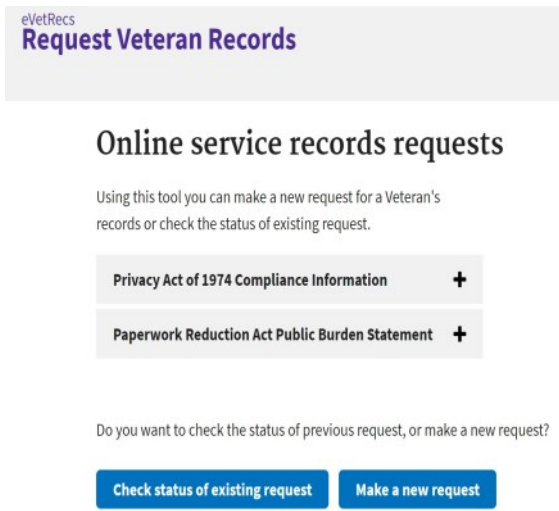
eVetRecs
Request Veteran Records

Online service records requests

Using this tool you can make a new request for a Veteran's records or check the status of existing request.

Privacy Act of 1974 Compliance Information +

Paperwork Reduction Act Public Burden Statement +

Do you want to check the status of previous request, or make a new request?

Check status of existing request

Make a new request